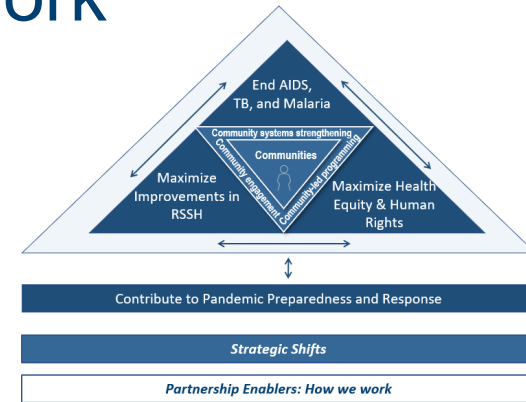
ork

End AIDS, TB, and Malaria

Community systems strengthening

Communities

Community engagement

Community-led programming

Maximize Improvements in RSSH

Maximize Health Equity & Human Rights

Contribute to Pandemic Preparedness and Response

Strategic Shifts

Partnership Enablers: How we work